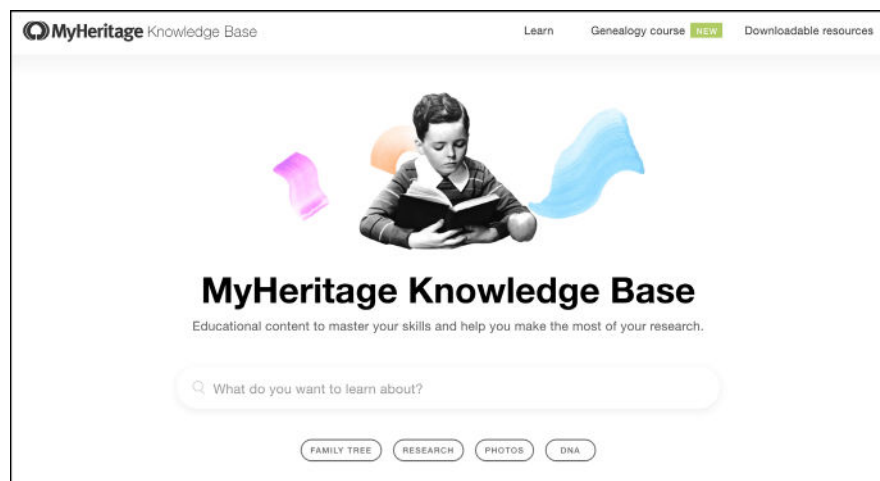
MyHeritage Knowledge Base

Learn

Genealogy course NEW

Downloadable resources

MyHeritage Knowledge Base

Educational content to master your skills and help you make the most of your research.

What do you want to learn about?

FAMILY TREE

RESEARCH

PHOTOS

DNA